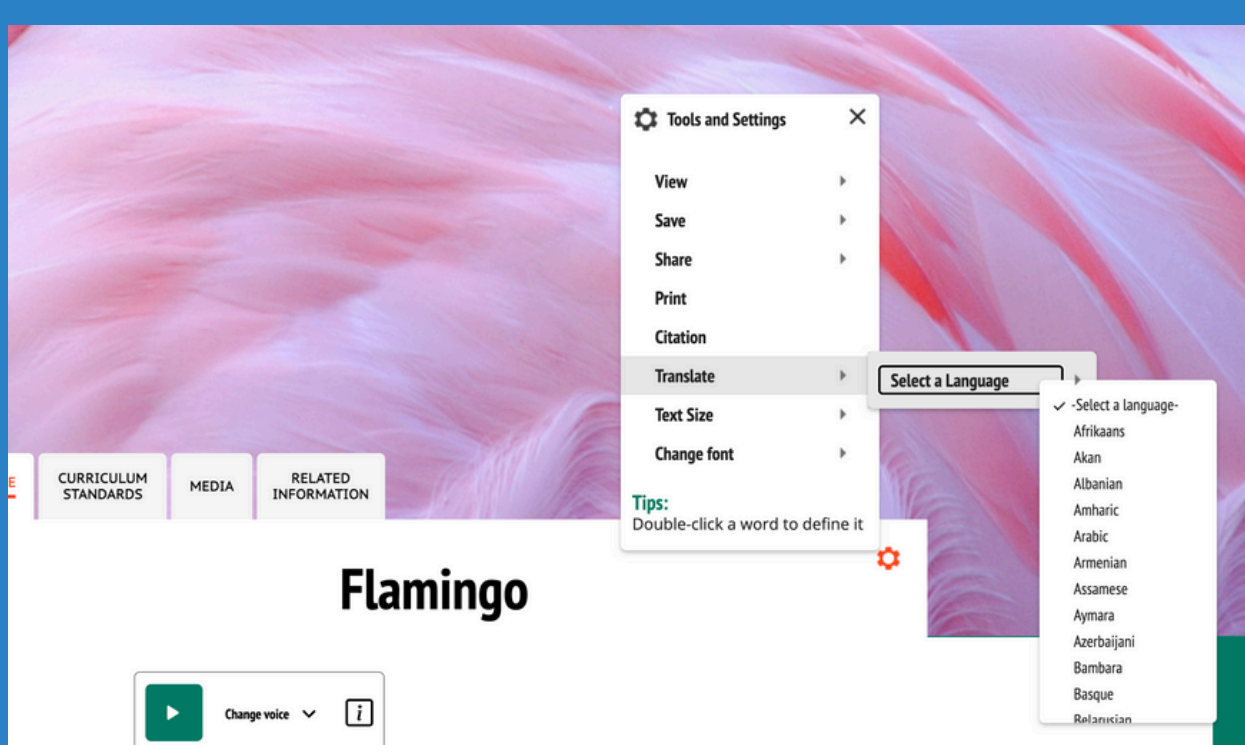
Tools and Settings

View

Save

Share

Print

Citation

Translate

Text Size

Change font

Tips:
Double-click a word to define it

Select a Language

✓ -Select a language-
Afrikaans
Akan
Albanian
Amharic
Arabic
Armenian
Assamese
Aymara
Azerbaijani
Bambara
Basque
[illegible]

E

CURRICULUM STANDARDS

MEDIA

RELATED INFORMATION

Flamingo

Change voice

i